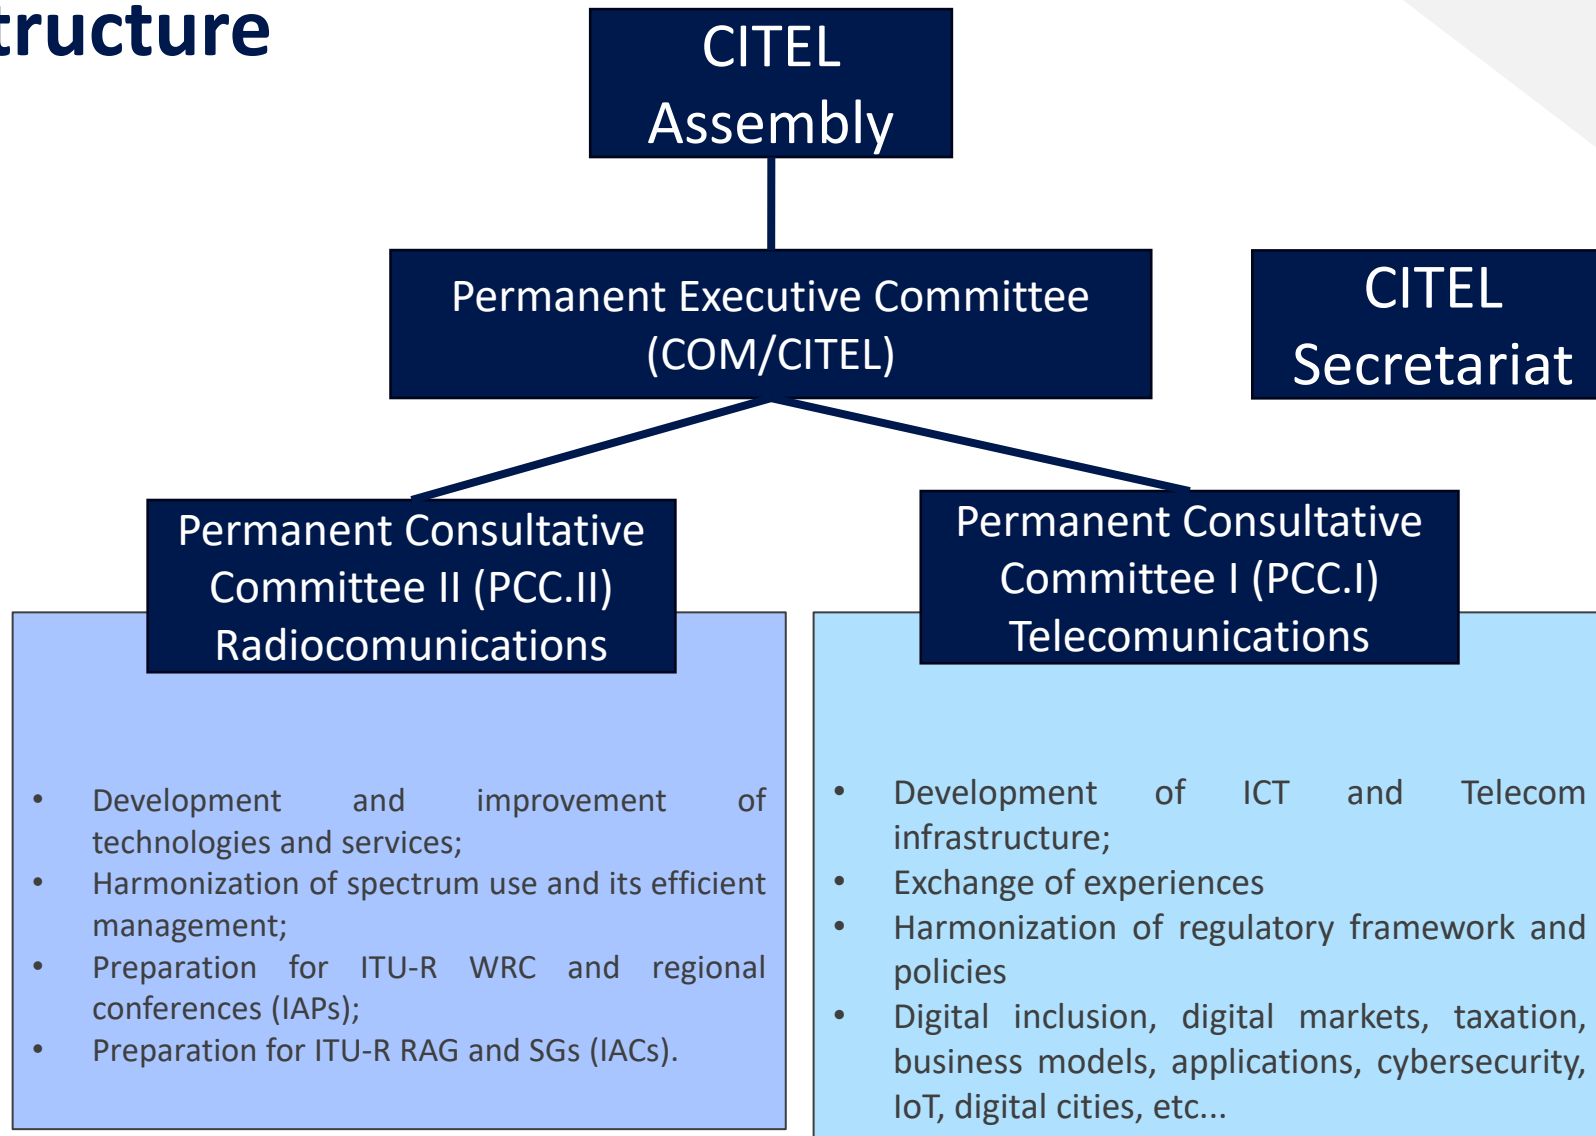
tructure

CITEL Assembly

Permanent Executive Committee (COM/CITEL)

CITEL Secretariat

Permanent Consultative Committee II (PCC.II) Radiocomunications

- Development and improvement of technologies and services;
- Harmonization of spectrum use and its efficient management;
- Preparation for ITU-R WRC and regional conferences (IAPs);
- Preparation for ITU-R RAG and SGs (IACs).

Permanent Consultative Committee I (PCC.I) Telecomunications

- Development of ICT and Telecom infrastructure;
- Exchange of experiences
- Harmonization of regulatory framework and policies
- Digital inclusion, digital markets, taxation, business models, applications, cybersecurity, IoT, digital cities, etc...